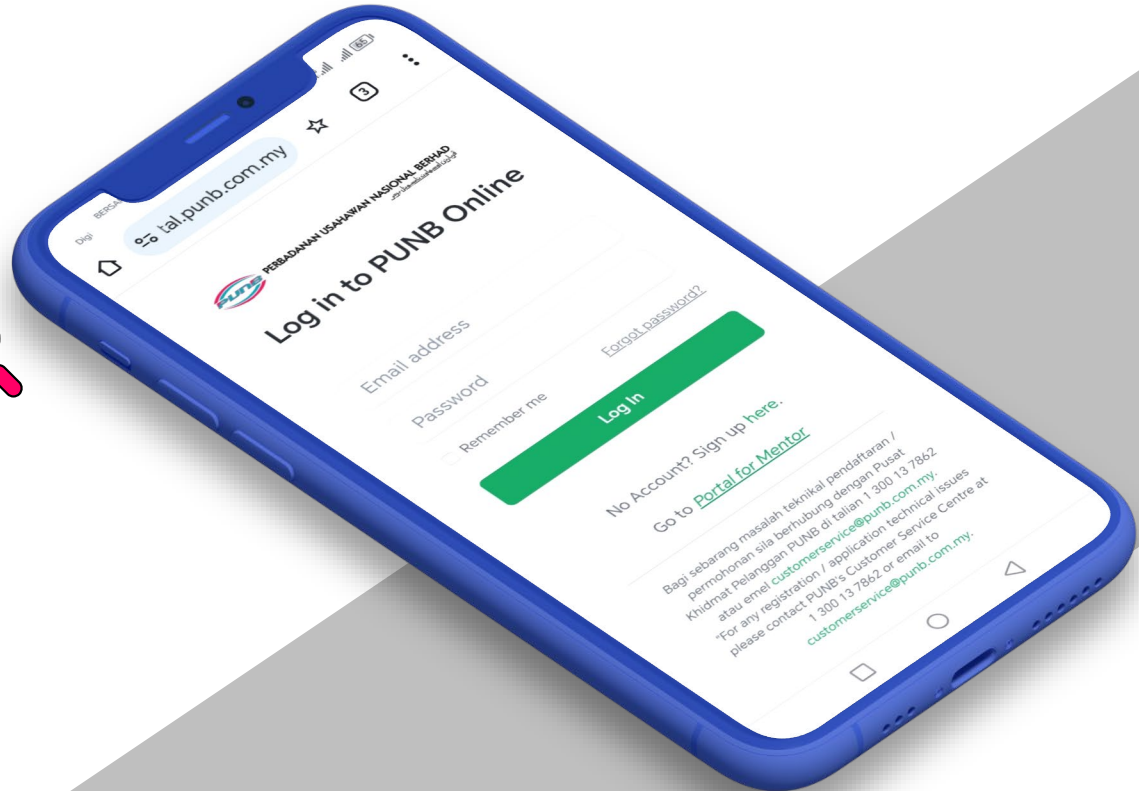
Digi BERSA

tal.punb.com.my

3

PUNB PERBADANAN USAHAWAN NASIONAL BERHAD

Log in to PUNB Online

Email address

Password

Forgot password?

Remember me

Log In

No Account? Sign up here.

Go to Portal for Mentor

Bagi sebarang masalah teknikal pendaftaran / permohonan sila berhubung dengan Pusat Khidmat Pelanggan PUNB di talian 1 300 13 7862 atau emel customerservice@punb.com.my.
"For any registration / application technical issues please contact PUNB's Customer Service Centre at 1 300 13 7862 or email to customerservice@punb.com.my.